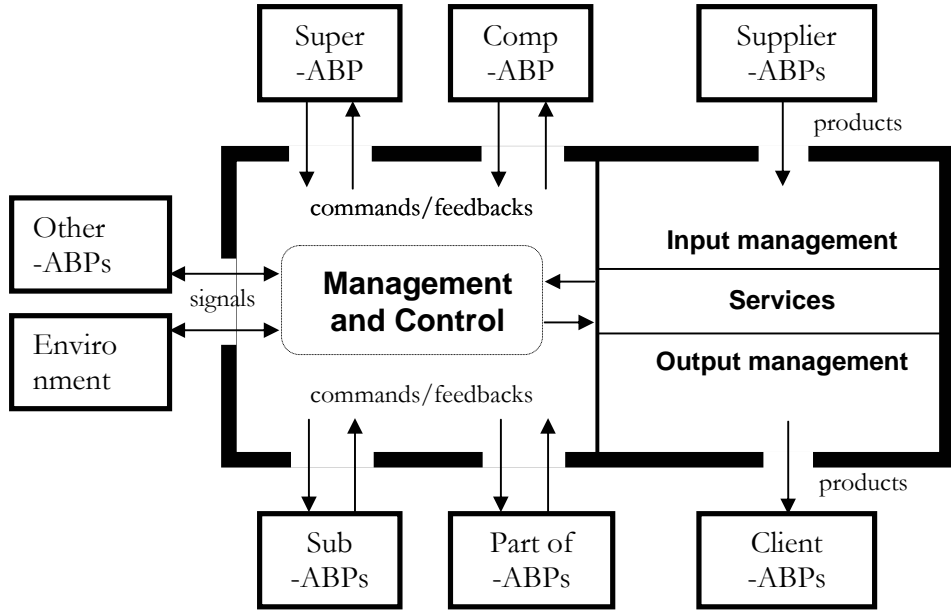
Super -ABP

Comp -ABP

Supplier -ABPs

products

commands/feedbacks

Other -ABPs

Input management

Management and Control

signals

Services

Enviro nment

Output management

commands/feedbacks

products

Sub -ABPs

Part of -ABPs

Client -ABPs